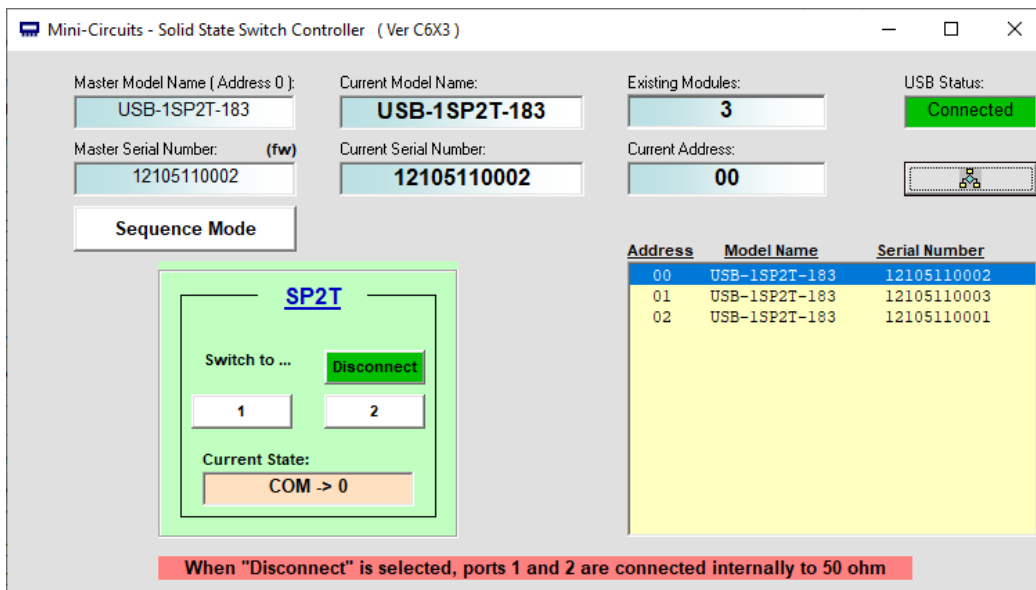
Mini-Circuits - Solid State Switch Controller ( Ver C6X3 )

Master Model Name ( Address 0 ):
USB-1SP2T-183

Master Serial Number: (fw)
12105110002

Sequence Mode

Current Model Name:
USB-1SP2T-183

Current Serial Number:
12105110002

Existing Modules:
3

Current Address:
00

USB Status:
Connected

SP2T

Switch to ...
Disconnect
1
2

Current State:
COM -> 0

| Address | Model Name | Serial Number |
|---|---|---|
| 00 | USB-1SP2T-183 | 12105110002 |
| 01 | USB-1SP2T-183 | 12105110003 |
| 02 | USB-1SP2T-183 | 12105110001 |

When "Disconnect" is selected, ports 1 and 2 are connected internally to 50 ohm